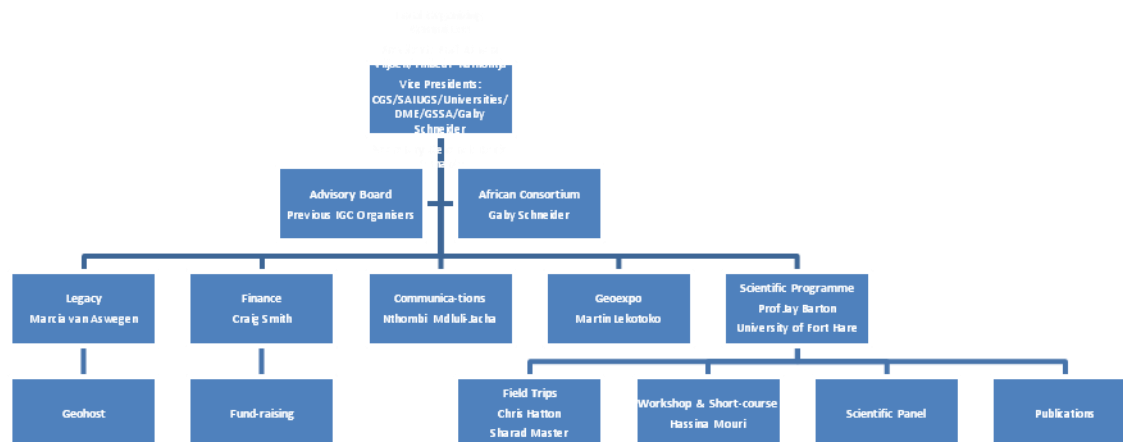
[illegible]

Vice Presidents: CGS/SAIUGS/Universities/ DME/GSSA/Gaby Schneider

Advisory Board
Previous IGC Organisers

African Consortium
Gaby Schneider

Legacy
Marcia van Aswegen

Finance
Craig Smith

Communica-tions
Nthombi Mdluli-Jacha

Geoexpo
Martin Lekotoko

Scientific Programme
Prof Jay Barton
University of Fort Hare

Geohost

Fund-raising

Field Trips
Chris Hatton
Sharad Master

Workshop & Short-course
Hassina Mouri

Scientific Panel

Publications